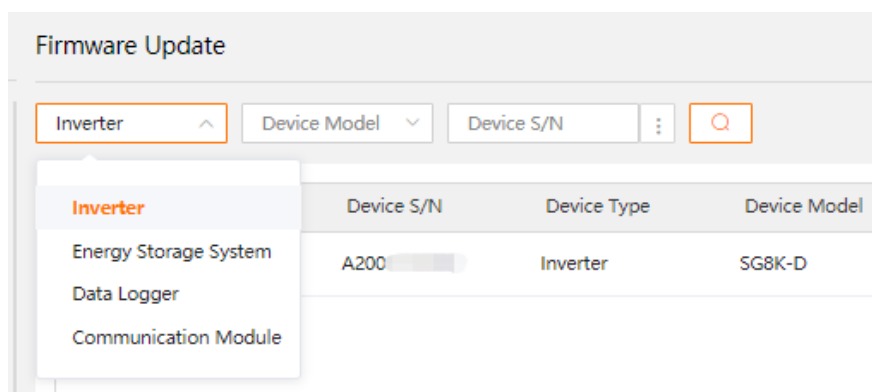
Firmware Update

Inverter

Device Model

Device S/N

Inverter
Energy Storage System
Data Logger
Communication Module

| Device S/N | Device Type | Device Model |
|---|---|---|
| A200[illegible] | Inverter | SG8K-D |